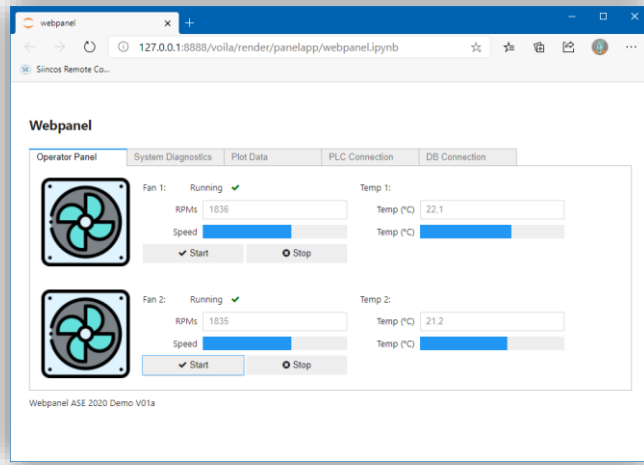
webpanel

127.0.0.1:8888/voila/render/panelapp/webpanel.ipynb

Siincos Remote Co...

Webpanel

Operator Panel | System Diagnostics | Plot Data | PLC Connection | DB Connection

Fan 1: Running ✔
RPMs 1836
Speed
✔ Start
Stop

Temp 1:
Temp (°C) 22.1
Temp (°C)

Fan 2: Running ✔
RPMs 1835
Speed
✔ Start
Stop

Temp 2:
Temp (°C) 21,2
Temp (°C)

Webpanel ASE 2020 Demo V01a